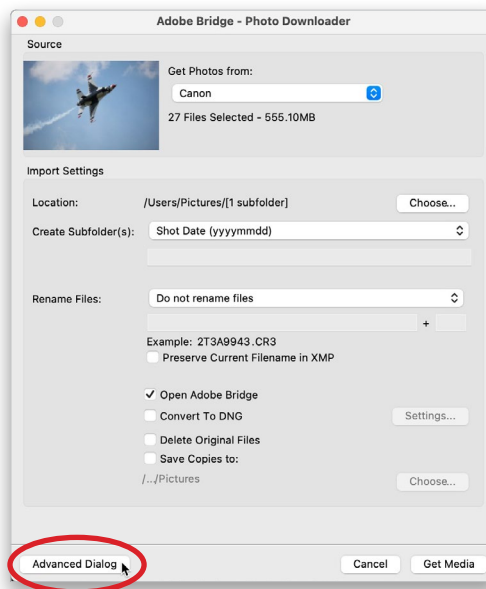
Adobe Bridge - Photo Downloader

Source

Get Photos from:

Canon

27 Files Selected - 555.10MB

Import Settings

Location: /Users/Pictures/[1 subfolder] Choose...

Create Subfolder(s): Shot Date (yyyymmdd)

Rename Files: Do not rename files

+

Example: 2T3A9943.CR3

Preserve Current Filename in XMP

✓ Open Adobe Bridge

Convert To DNG Settings...

Delete Original Files

Save Copies to:

/.../Pictures Choose...

Advanced Dialog

Cancel Get Media